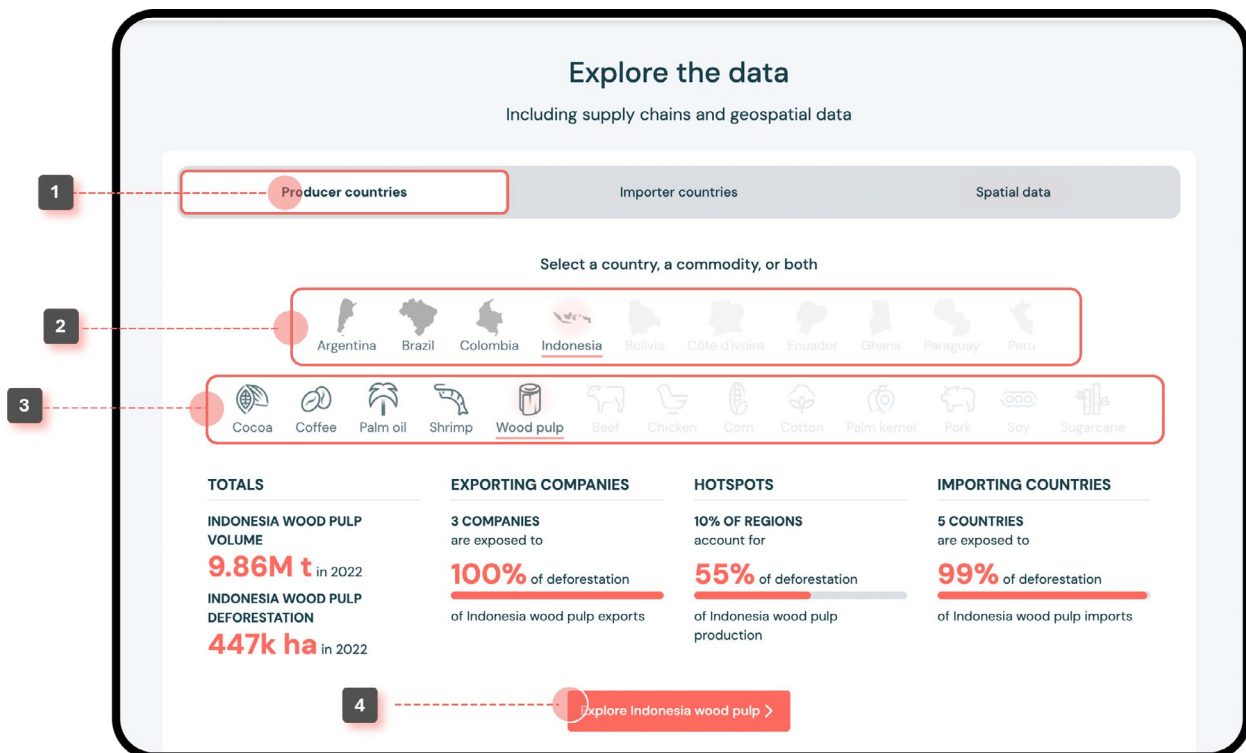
Explore the data

Including supply chains and geospatial data

1

Producer countries

Importer countries

Spatial data

Select a country, a commodity, or both

2

Argentina Brazil Colombia Indonesia Bolivia Côte d'Ivoire Ecuador Ghana Paraguay Peru

3

Cocoa Coffee Palm oil Shrimp Wood pulp Beef Chicken Corn Cotton Palm kernel Pork Soy Sugarcane

TOTALS

INDONESIA WOOD PULP VOLUME

9.86M t in 2022

INDONESIA WOOD PULP DEFORESTATION

447k ha in 2022

EXPORTING COMPANIES

3 COMPANIES are exposed to

100% of deforestation

of Indonesia wood pulp exports

HOTSPOTS

10% OF REGIONS account for

55% of deforestation

of Indonesia wood pulp production

IMPORTING COUNTRIES

5 COUNTRIES are exposed to

99% of deforestation

of Indonesia wood pulp imports

4

Explore Indonesia wood pulp ›